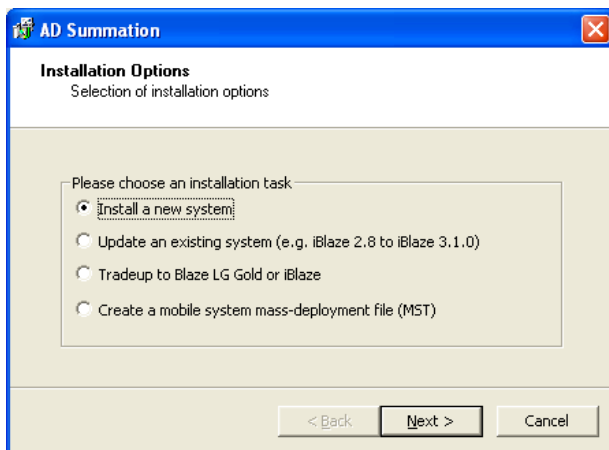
AD Summation

Installation Options
Selection of installation options

Please choose an installation task
Install a new system
Update an existing system (e.g. iBlaze 2.8 to iBlaze 3.1.0)
Tradeup to Blaze LG Gold or iBlaze
Create a mobile system mass-deployment file (MST)

< Back
Next >
Cancel